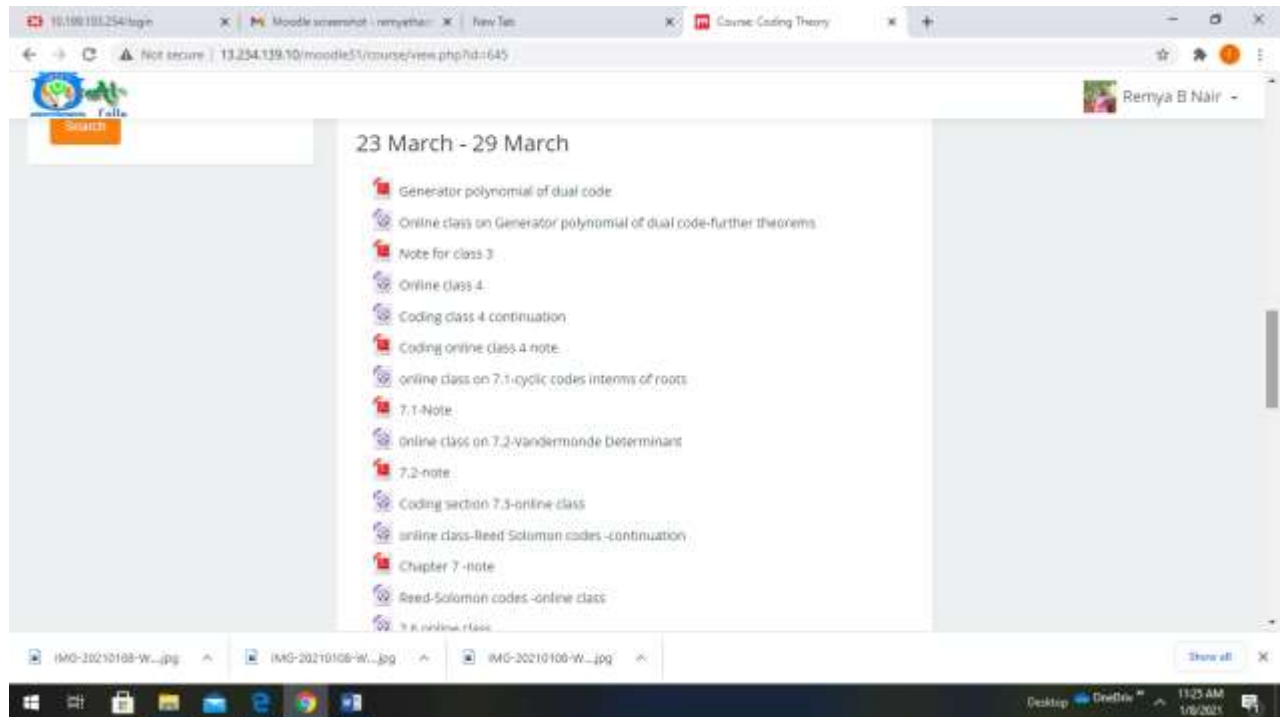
10.100.103.254/login | Moodle screenshot - remyatha | New Tab | Course: Coding Theory

Not secure | 13.234.139.10/moodle51/course/view.php?id=645

Remya B Nair

Search

23 March - 29 March

Generator polynomial of dual code

Online class on Generator polynomial of dual code-further theorems

Note for class 3

Online class 4

Coding class 4 continuation

Coding online class 4 note

online class on 7.1-cyclic codes interms of roots

7.1-Note

online class on 7.2-Vandermonde Determinant

7.2-note

Coding section 7.3-online class

online class-Reed Solomon codes -continuation

Chapter 7 -note

Reed-Solomon codes -online class

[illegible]

IMG-20210108-W....jpg | IMG-20210108-W....jpg | IMG-20210108-W....jpg | Show all

Desktop OneDrive 11:25 AM 1/8/2021